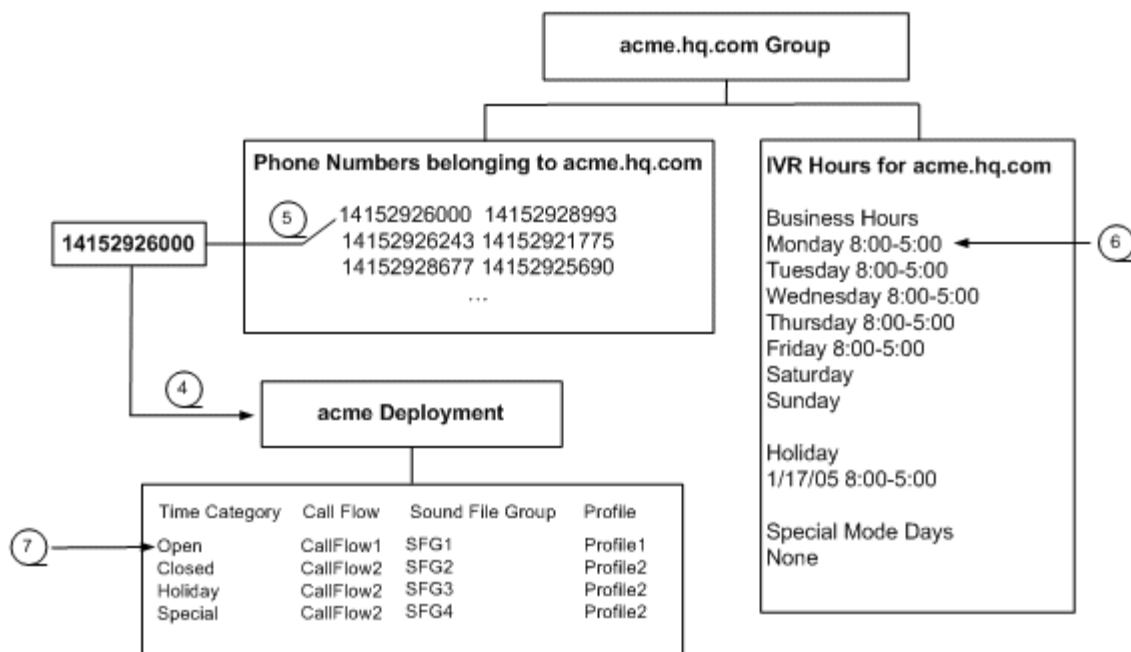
acme.hq.com Group

Phone Numbers belonging to acme.hq.com

5

14152926000 14152928993
14152926243 14152921775
14152928677 14152925690
...

14152926000

4

acme Deployment

| Time Category | Call Flow | Sound File Group | Profile |
|---|---|---|---|
| Open | CallFlow1 | SFG1 | Profile1 |
| Closed | CallFlow2 | SFG2 | Profile2 |
| Holiday | CallFlow2 | SFG3 | Profile2 |
| Special | CallFlow2 | SFG4 | Profile2 |

7

IVR Hours for acme.hq.com

Business Hours
Monday 8:00-5:00
Tuesday 8:00-5:00
Wednesday 8:00-5:00
Thursday 8:00-5:00
Friday 8:00-5:00
Saturday
Sunday

Holiday
1/17/05 8:00-5:00

Special Mode Days
None

6